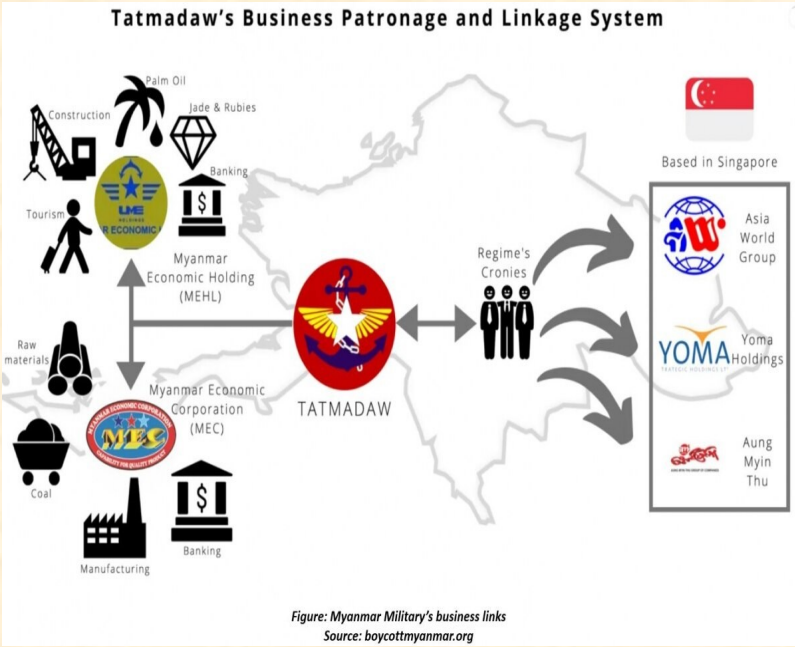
Tatmadaw's Business Patronage and Linkage System

Palm Oil

Construction

Jade & Rubies

Banking

Tourism

UME
HOLDINGS
R ECONOMIC

Myanmar Economic Holding (MEHL)

Based in Singapore

Asia World Group

Regime's Cronies

TATMADAW

Raw materials

Myanmar Economic Corporation (MEC)

MYANMAR ECONOMIC CORPORATION
MEC
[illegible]

YOMA
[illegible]

Yoma Holdings

Coal

Aung Myin Thu

Banking

Manufacturing

Figure: Myanmar Military's business links
Source: boycottmyanmar.org